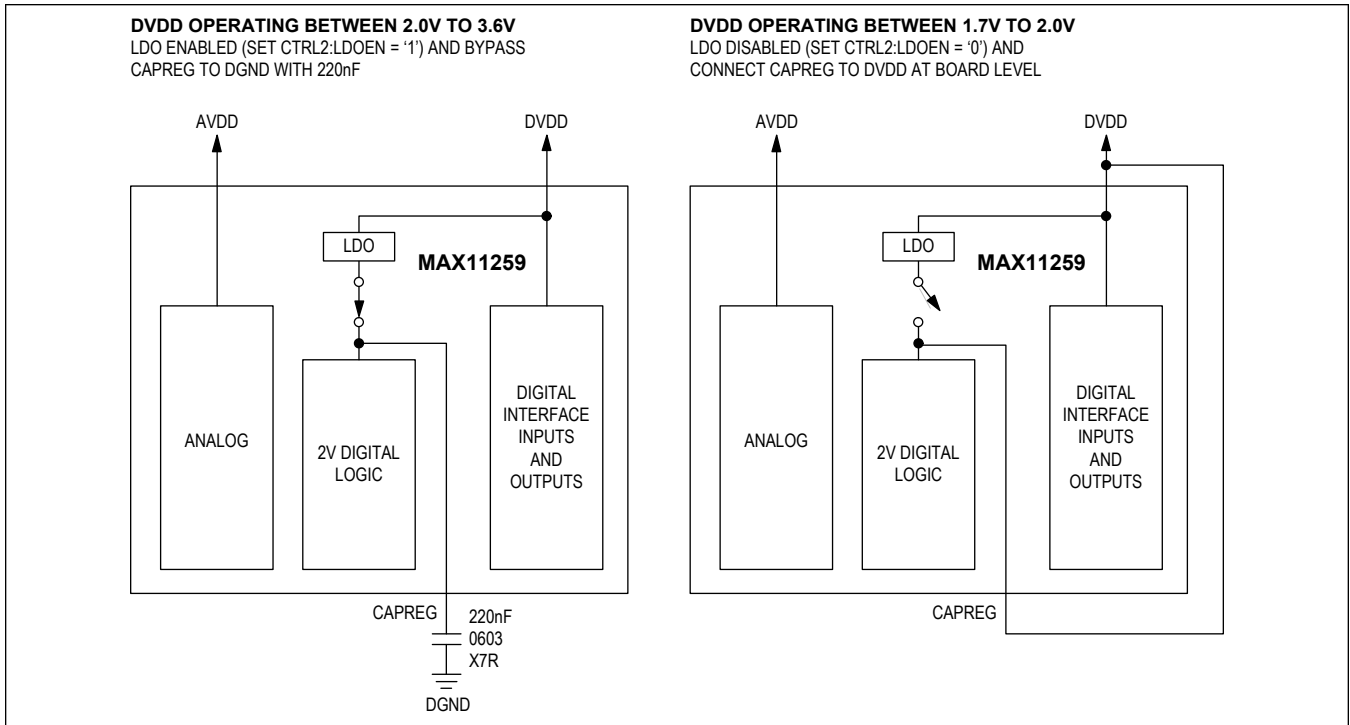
DVDD OPERATING BETWEEN 2.0V TO 3.6V
LDO ENABLED (SET CTRL2:LDOEN = '1') AND BYPASS CAPREG TO DGND WITH 220nF

AVDD

DVDD

LDO

MAX11259

ANALOG

2V DIGITAL LOGIC

DIGITAL INTERFACE INPUTS AND OUTPUTS

CAPREG

220nF
0603
X7R

DGND

DVDD OPERATING BETWEEN 1.7V TO 2.0V
LDO DISABLED (SET CTRL2:LDOEN = '0') AND CONNECT CAPREG TO DVDD AT BOARD LEVEL

AVDD

DVDD

LDO

MAX11259

ANALOG

2V DIGITAL LOGIC

DIGITAL INTERFACE INPUTS AND OUTPUTS

CAPREG